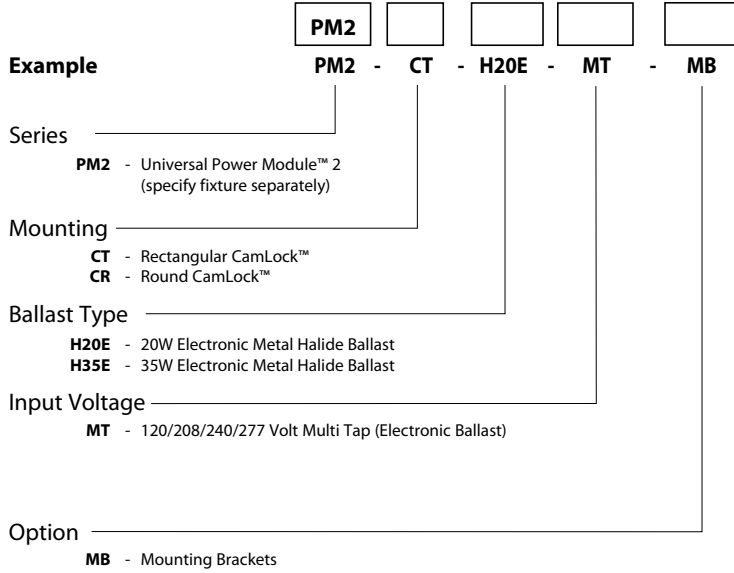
PM2

**Example** PM2 - CT - H20E - MT - MB

Series

**PM2** - Universal Power Module™ 2 (specify fixture separately)

Mounting

**CT** - Rectangular CamLock™
**CR** - Round CamLock™

Ballast Type

**H20E** - 20W Electronic Metal Halide Ballast
**H35E** - 35W Electronic Metal Halide Ballast

Input Voltage

**MT** - 120/208/240/277 Volt Multi Tap (Electronic Ballast)

Option

**MB** - Mounting Brackets